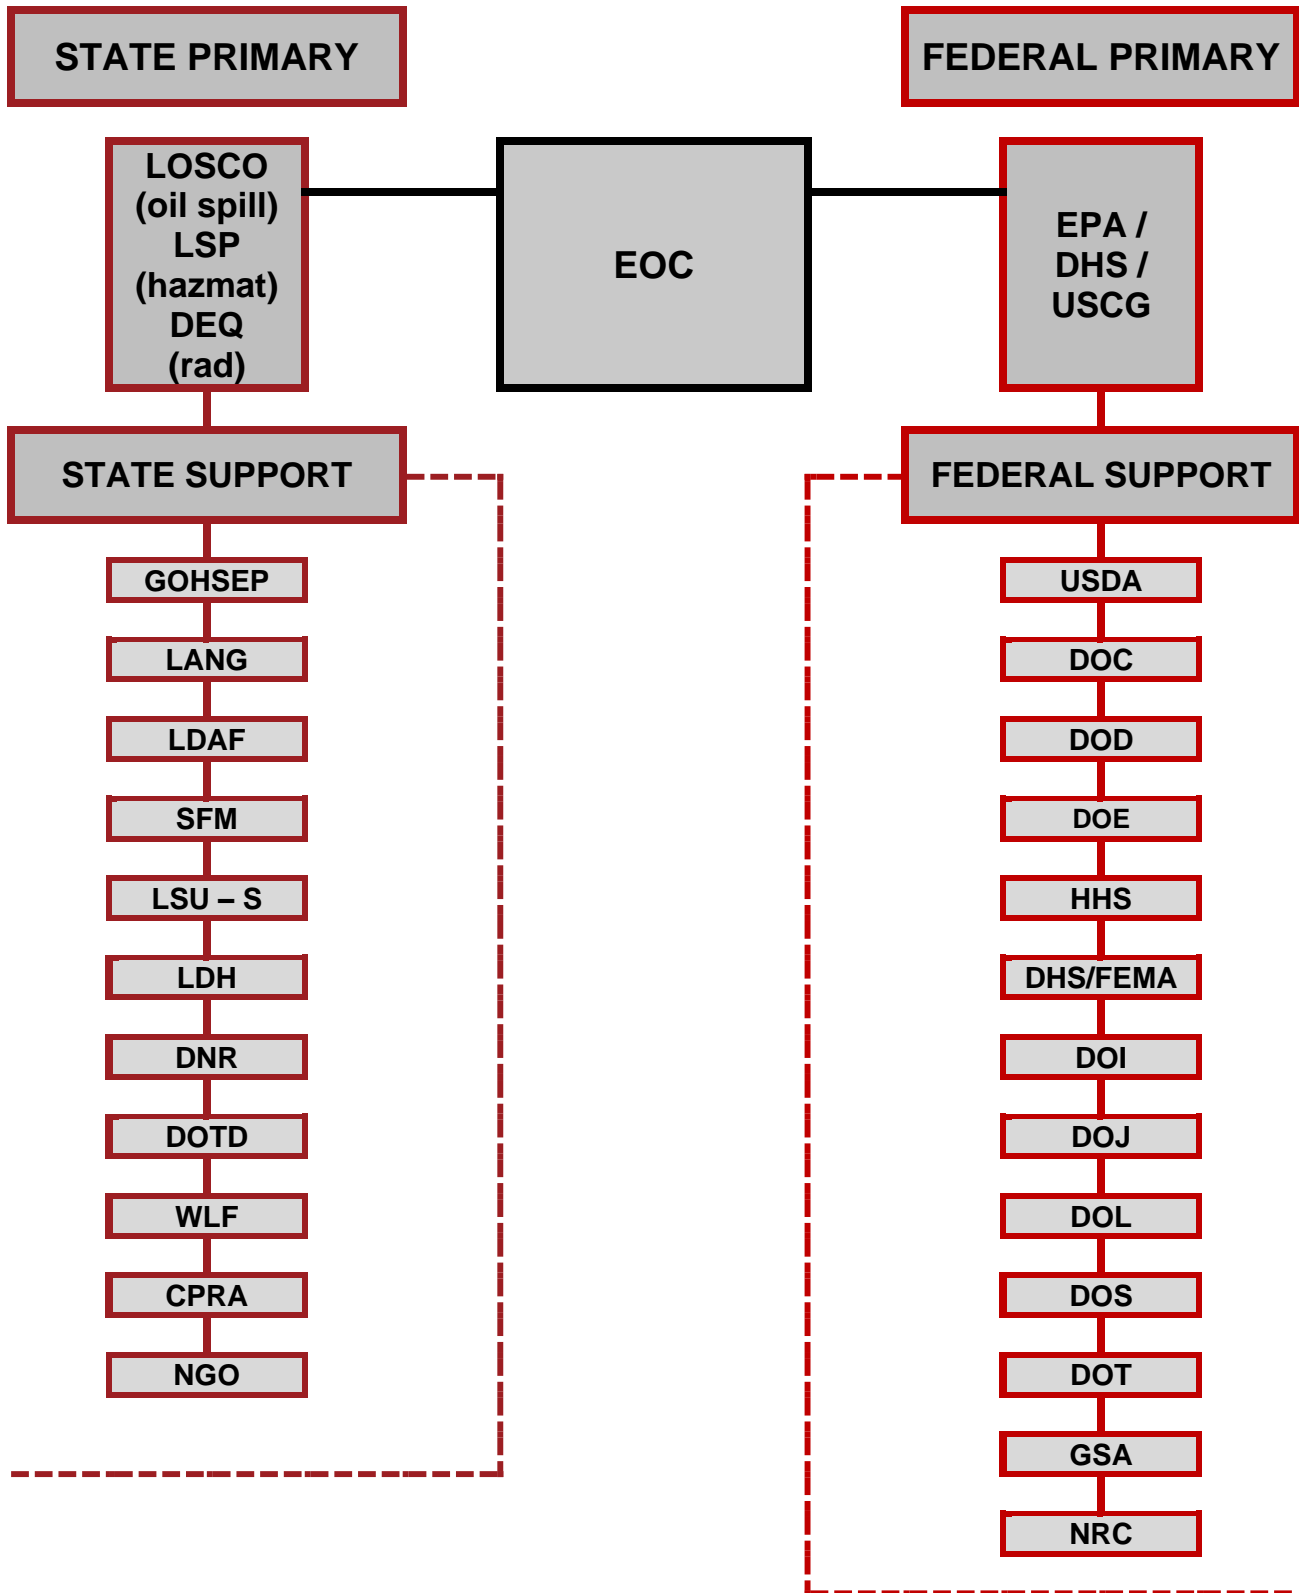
STATE PRIMARY

FEDERAL PRIMARY

LOSCO (oil spill) LSP (hazmat) DEQ (rad)

EOC

EPA / DHS / USCG

STATE SUPPORT

FEDERAL SUPPORT

GOHSEP

LANG

LDAF

SFM

LSU – S

LDH

DNR

DOTD

WLF

CPRA

NGO

USDA

DOC

DOD

DOE

HHS

DHS/FEMA

DOI

DOJ

DOL

DOS

DOT

GSA

NRC